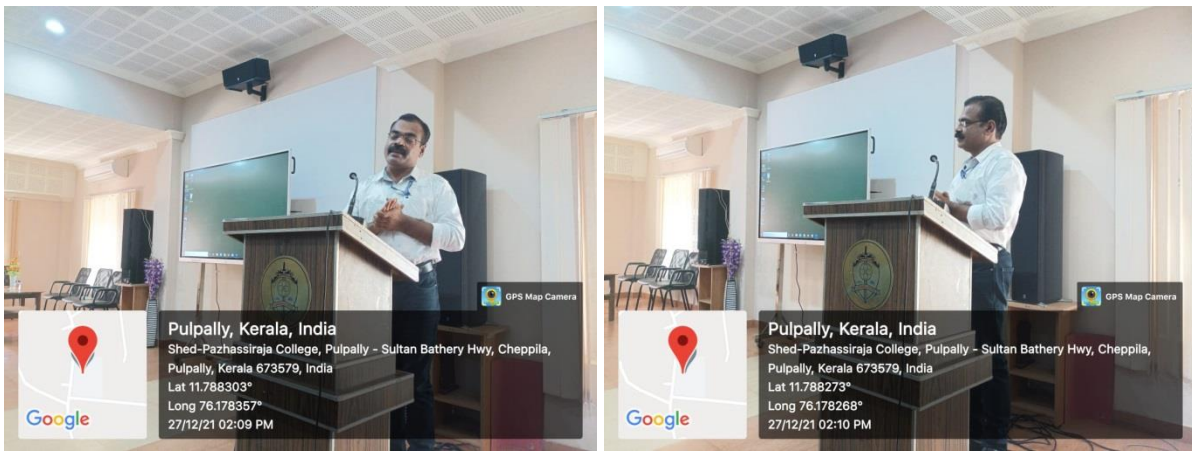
GPS Map Camera

Google

Pulpally, Kerala, India

Shed-Pazhassiraja College, Pulpally - Sultan Bathery Hwy, Cheppila, Pulpally, Kerala 673579, India

Lat 11.788303°

Long 76.178357°

27/12/21 02:09 PM

GPS Map Camera

Google

Pulpally, Kerala, India

Shed-Pazhassiraja College, Pulpally - Sultan Bathery Hwy, Cheppila, Pulpally, Kerala 673579, India

Lat 11.788273°

Long 76.178268°

27/12/21 02:10 PM